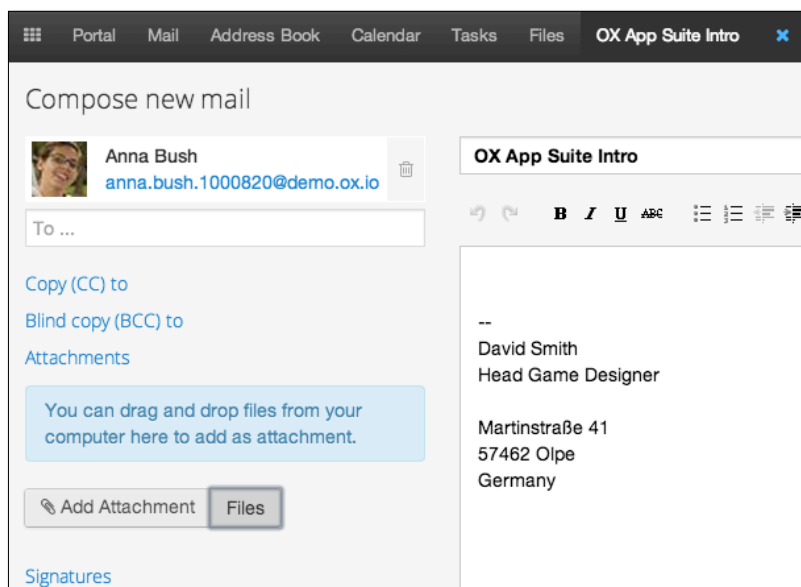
Portal Mail Address Book Calendar Tasks Files OX App Suite Intro

Compose new mail

Anna Bush
anna.bush.1000820@demo.ox.io

To ...

Copy (CC) to

Blind copy (BCC) to

Attachments

You can drag and drop files from your computer here to add as attachment.

Add Attachment Files

Signatures

OX App Suite Intro

B I U ABC

--
David Smith
Head Game Designer

Martinstraße 41
57462 Olpe
Germany